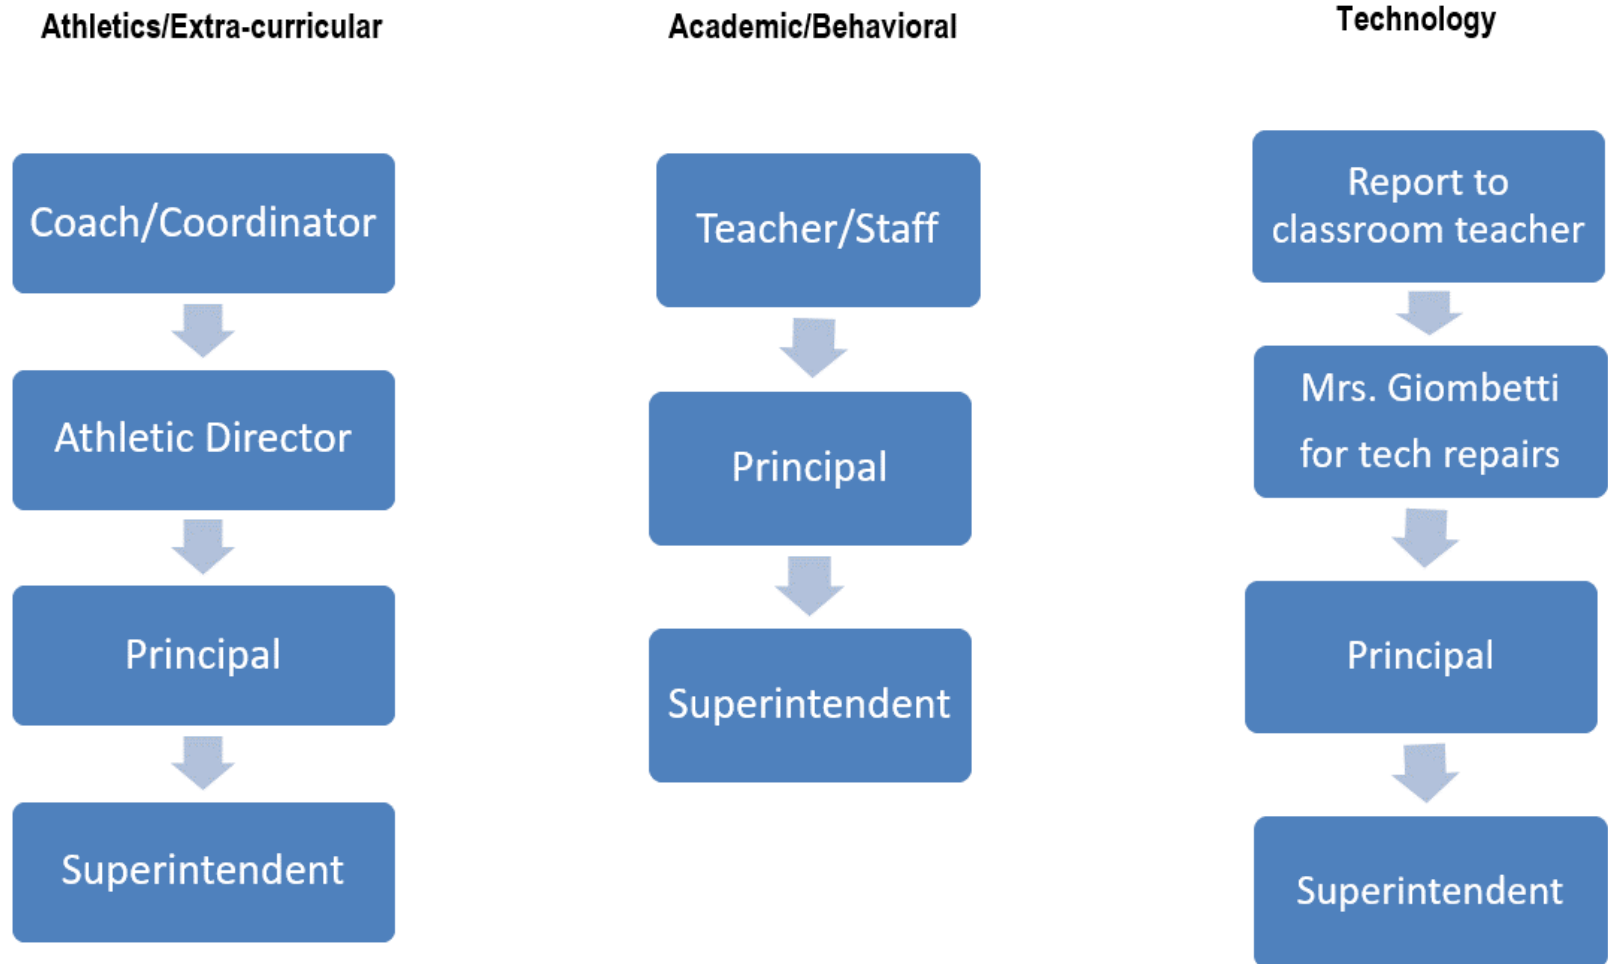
Athletics/Extra-curricular

Coach/Coordinator

Athletic Director

Principal

Superintendent

Academic/Behavioral

Teacher/Staff

Principal

Superintendent

Technology

Report to classroom teacher

Mrs. Giombetti for tech repairs

Principal

Superintendent